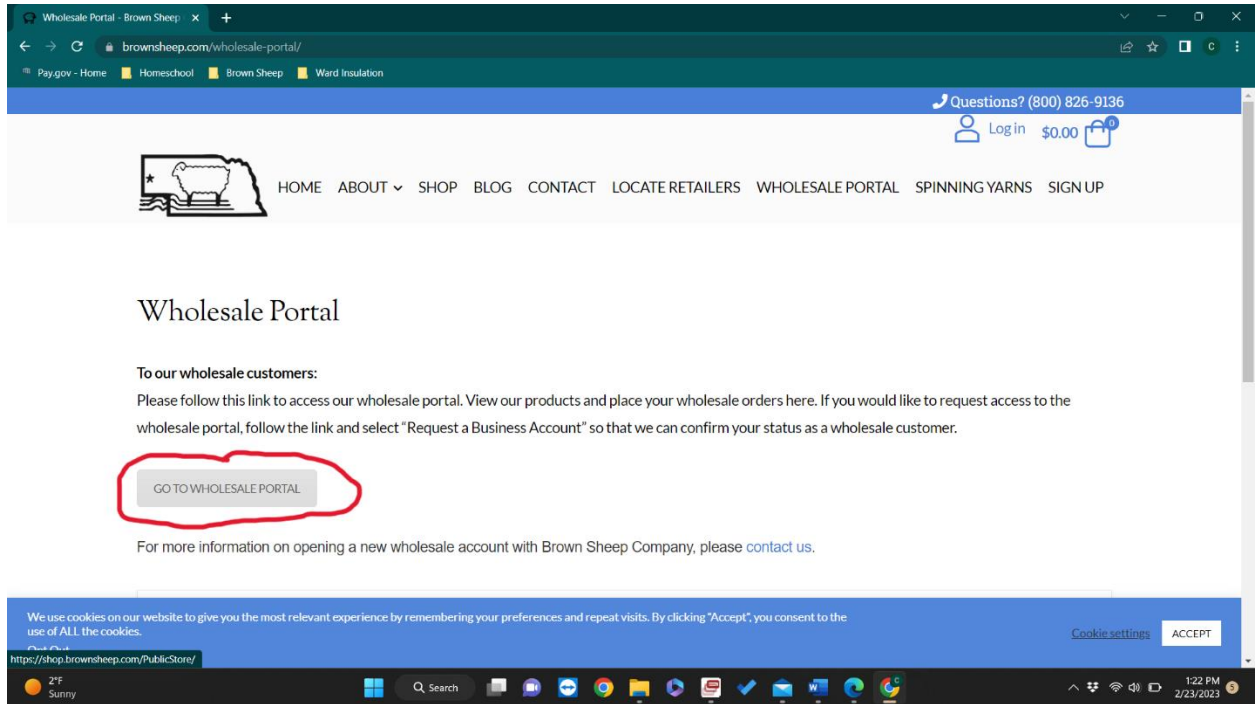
Wholesale Portal - Brown Sheep ×

brownsheep.com/wholesale-portal/

Pay.gov - Home | Homeschool | Brown Sheep | Ward Insulation

Questions? (800) 826-9136

Log in $0.00 0

HOME ABOUT SHOP BLOG CONTACT LOCATE RETAILERS WHOLESALE PORTAL SPINNING YARNS SIGN UP

Wholesale Portal

To our wholesale customers:

Please follow this link to access our wholesale portal. View our products and place your wholesale orders here. If you would like to request access to the wholesale portal, follow the link and select "Request a Business Account" so that we can confirm your status as a wholesale customer.

GO TO WHOLESALE PORTAL

For more information on opening a new wholesale account with Brown Sheep Company, please contact us.

We use cookies on our website to give you the most relevant experience by remembering your preferences and repeat visits. By clicking "Accept", you consent to the use of ALL the cookies.

Opt-Out

https://shop.brownsheep.com/PublicStore/

Cookie settings ACCEPT

2°F Sunny

Search

1:22 PM 2/23/2023